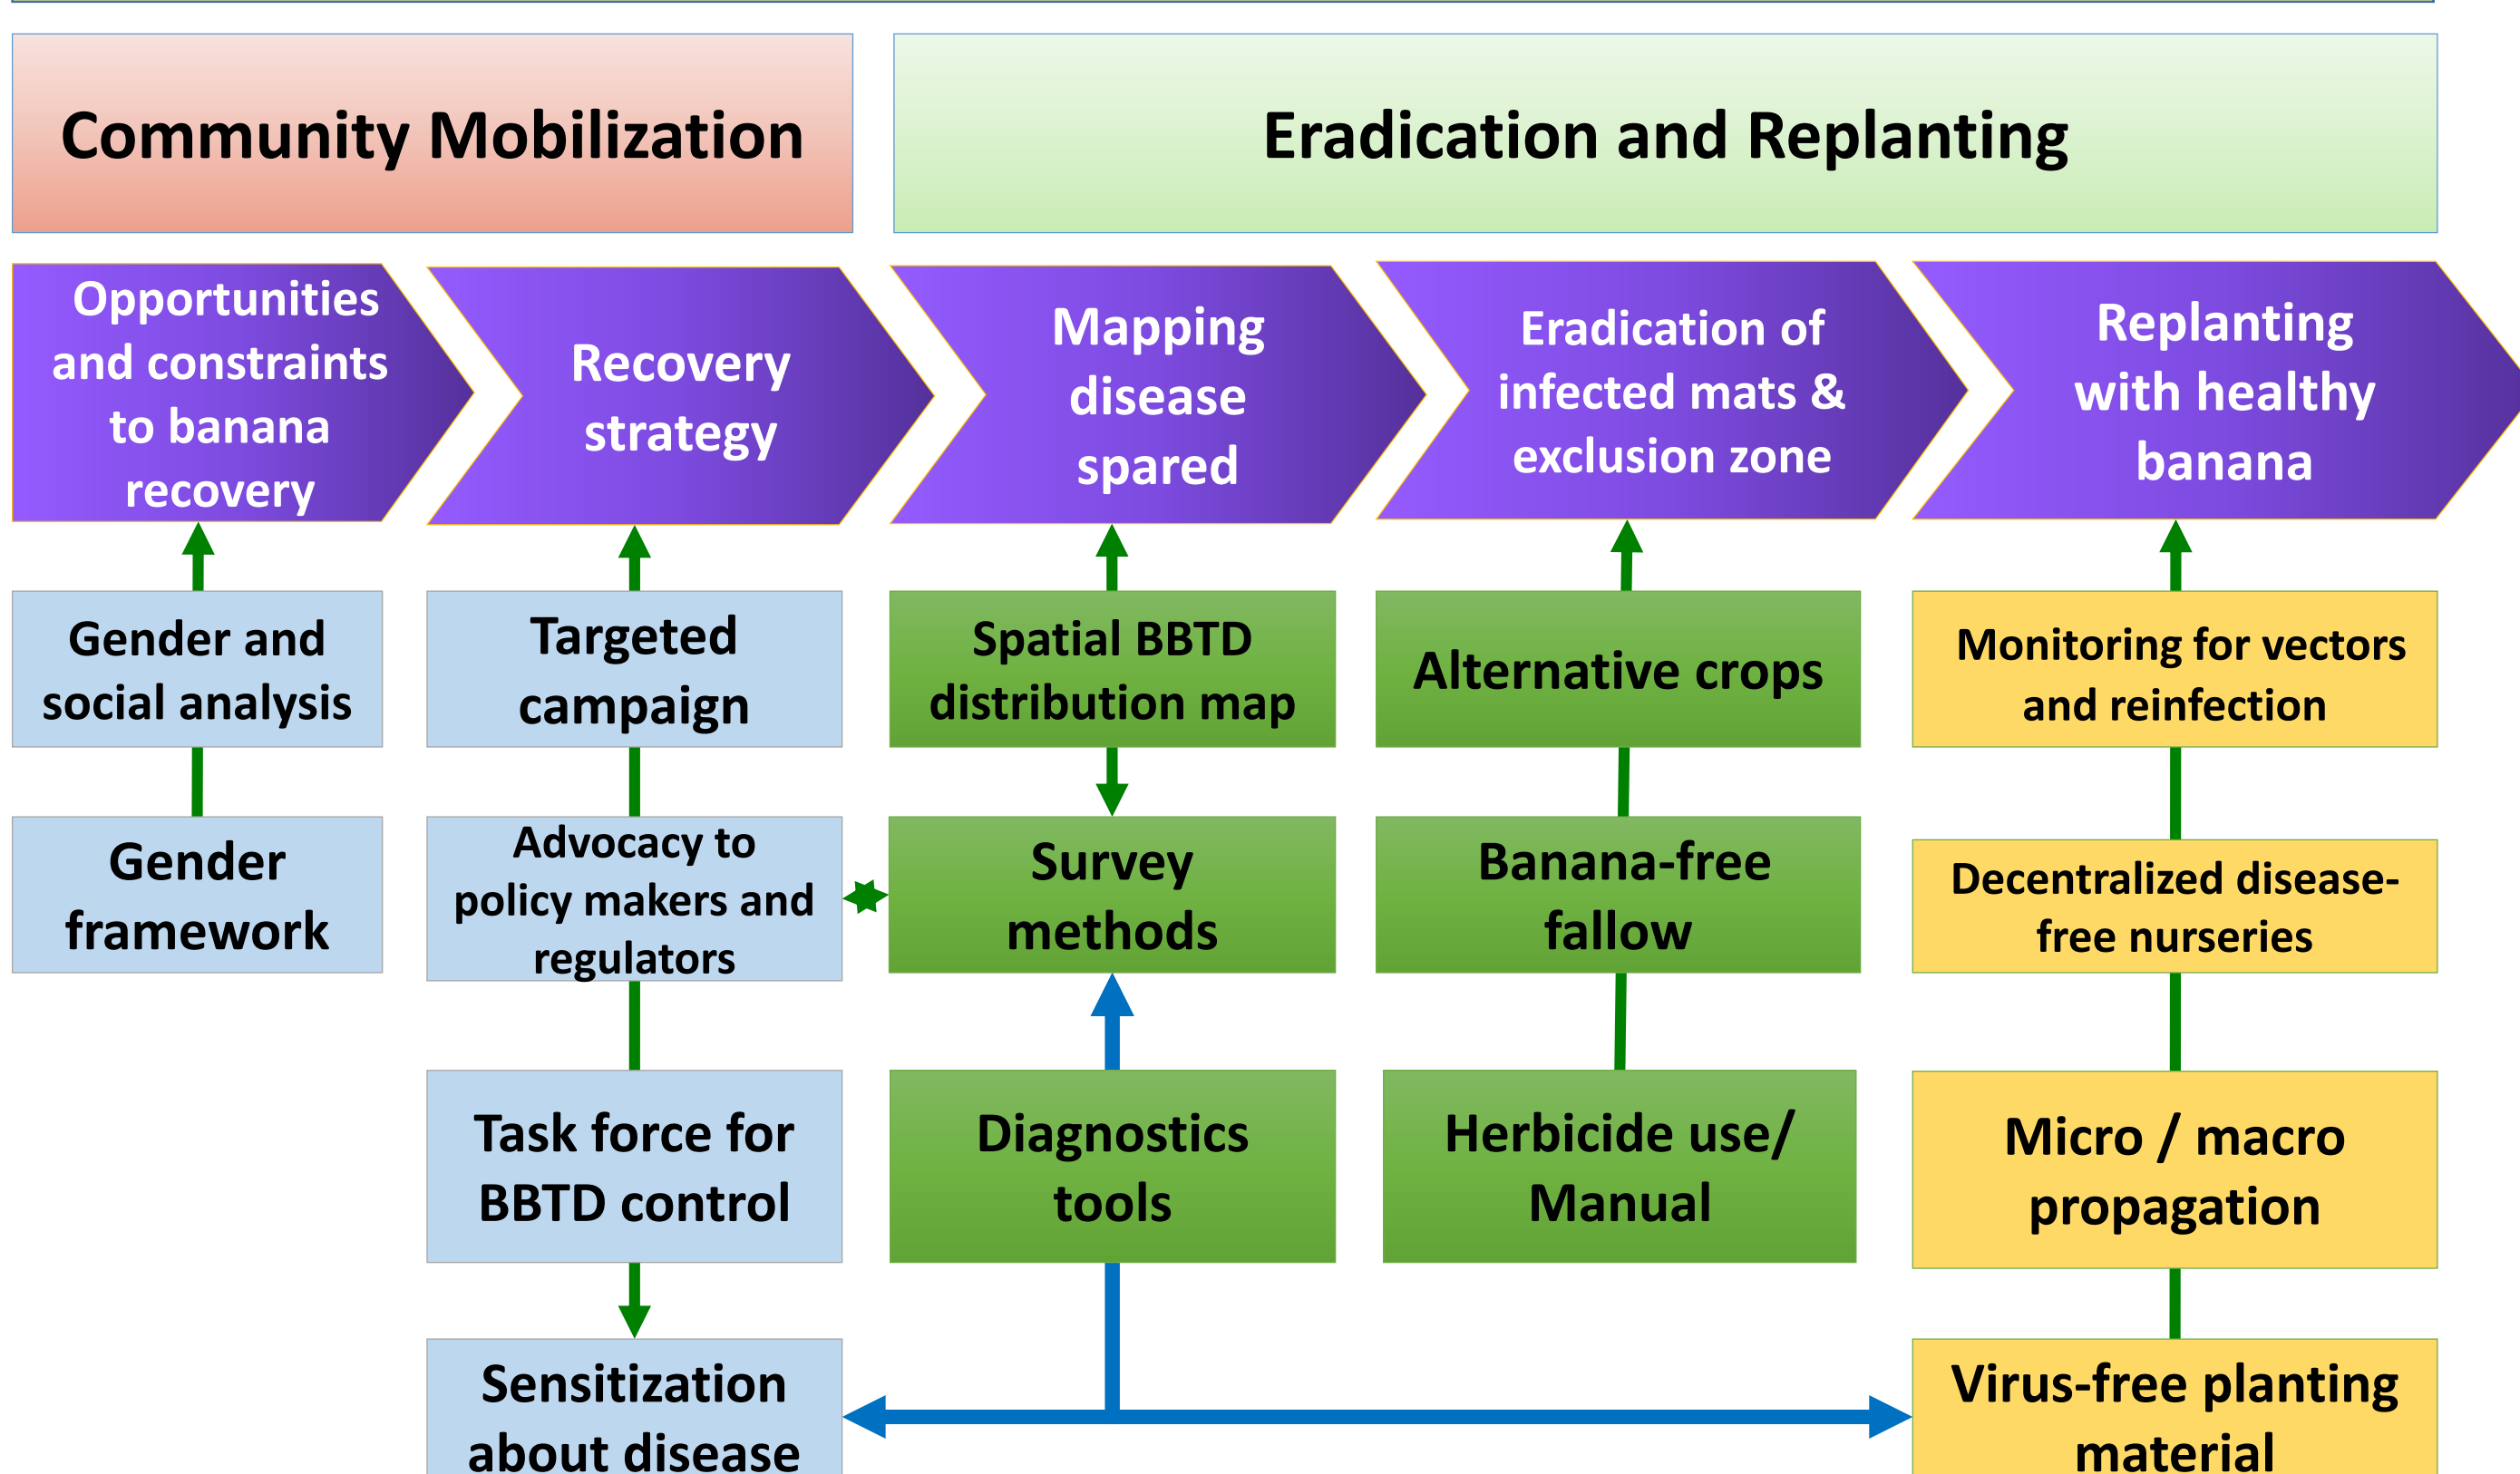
Community Mobilization

Eradication and Replanting

Opportunities and constraints to banana recovery

Recovery strategy

Mapping disease spared

Eradication of infected mats & exclusion zone

Replanting with healthy banana

Gender and social analysis

Targeted campaign

Spatial BBTD distribution map

Alternative crops

Monitoring for vectors and reinfection

Gender framework

Advocacy to policy makers and regulators

Survey methods

Banana-free fallow

Decentralized disease-free nurseries

Task force for BBTD control

Diagnostics tools

Herbicide use/ Manual

Micro / macro propagation

Sensitization about disease

Virus-free planting material